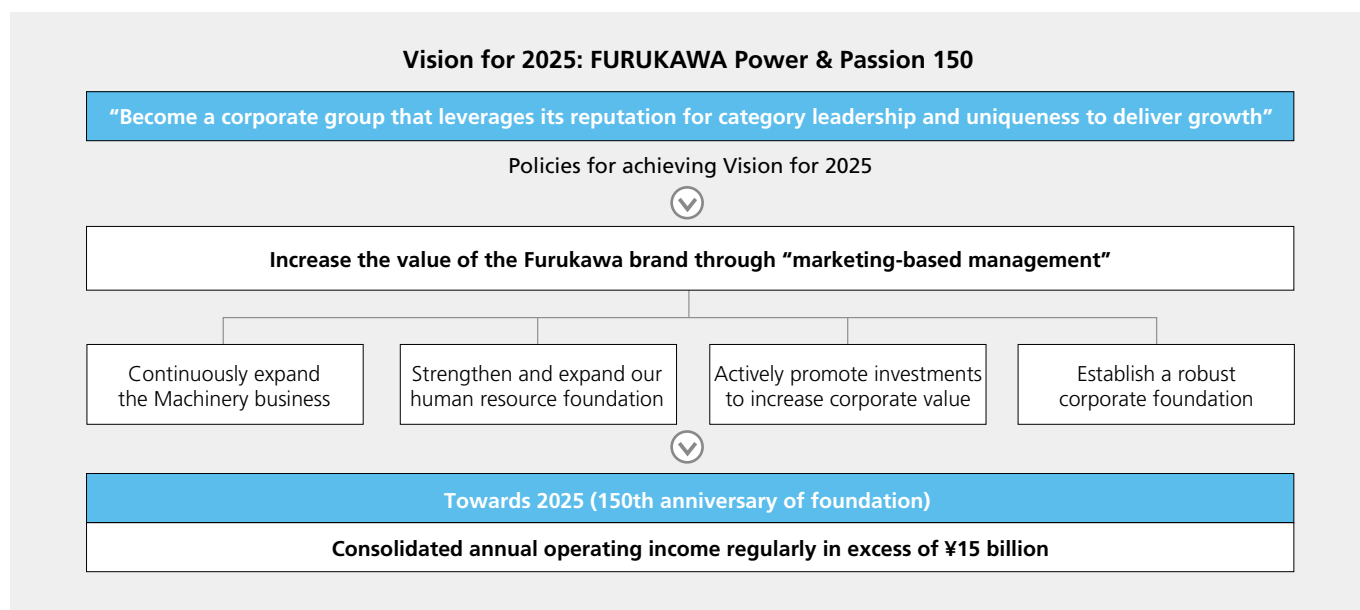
Vision for 2025: FURUKAWA Power & Passion 150

“Become a corporate group that leverages its reputation for category leadership and uniqueness to deliver growth”

Policies for achieving Vision for 2025

Increase the value of the Furukawa brand through “marketing-based management”

Continuously expand the Machinery business

Strengthen and expand our human resource foundation

Actively promote investments to increase corporate value

Establish a robust corporate foundation

Towards 2025 (150th anniversary of foundation)

Consolidated annual operating income regularly in excess of ¥15 billion